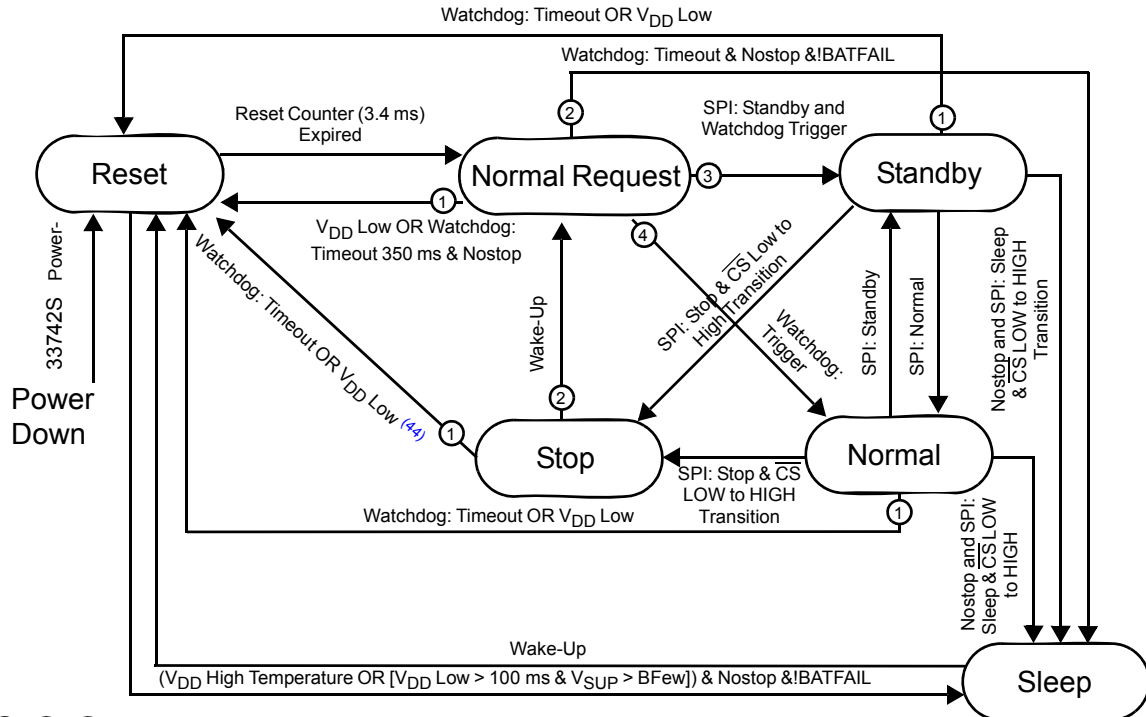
Watchdog: Timeout OR $V_{DD}$ Low

Watchdog: Timeout & Nostop &!BATFAIL

Reset Counter (3.4 ms) Expired

2

SPI: Standby and Watchdog Trigger

1

Reset

Normal Request

3

Standby

1

$V_{DD}$ Low OR Watchdog: Timeout 350 ms & Nostop

4

Power-

33742S

Power Down

Watchdog: Timeout OR $V_{DD}$ Low (44)

Wake-Up

SPI: Stop & $\overline{CS}$ Low to High Transition

Watchdog: Trigger

SPI: Standby

SPI: Normal

Nostop and SPI: Sleep & $\overline{CS}$ LOW to HIGH Transition

1

2

Stop

Normal

SPI: Stop & $\overline{CS}$ LOW to HIGH Transition

Watchdog: Timeout OR $V_{DD}$ Low

1

Nostop and SPI: Sleep & $\overline{CS}$ LOW to HIGH

Wake-Up

($V_{DD}$ High Temperature OR [$V_{DD}$ Low > 100 ms & $V_{SUP}$ > BFew]) & Nostop &!BATFAIL

Sleep